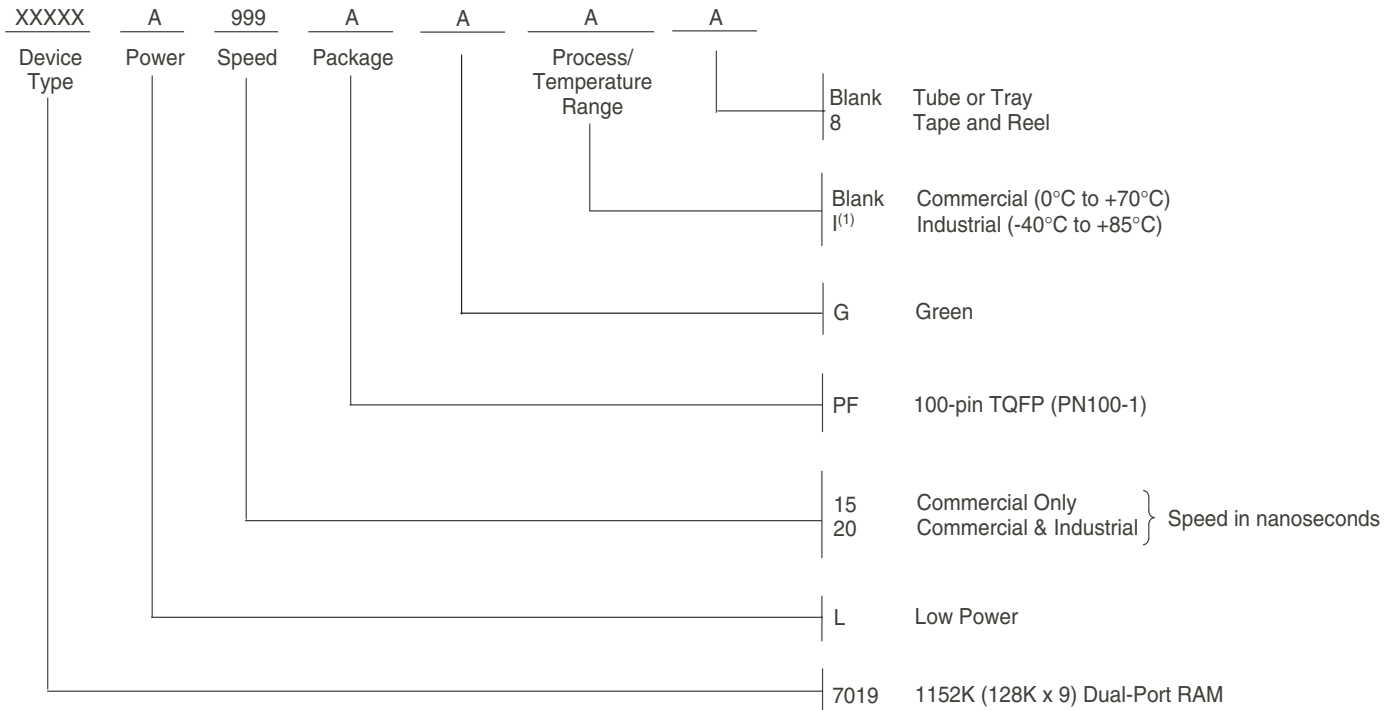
XXXXX A 999 A A A A

Device Type Power Speed Package Process/ Temperature Range

Blank Tube or Tray
8 Tape and Reel

Blank Commercial (0°C to +70°C)
I$^{(1)}$ Industrial (-40°C to +85°C)

G Green

PF 100-pin TQFP (PN100-1)

15 Commercial Only
20 Commercial & Industrial
Speed in nanoseconds

L Low Power

7019 1152K (128K x 9) Dual-Port RAM